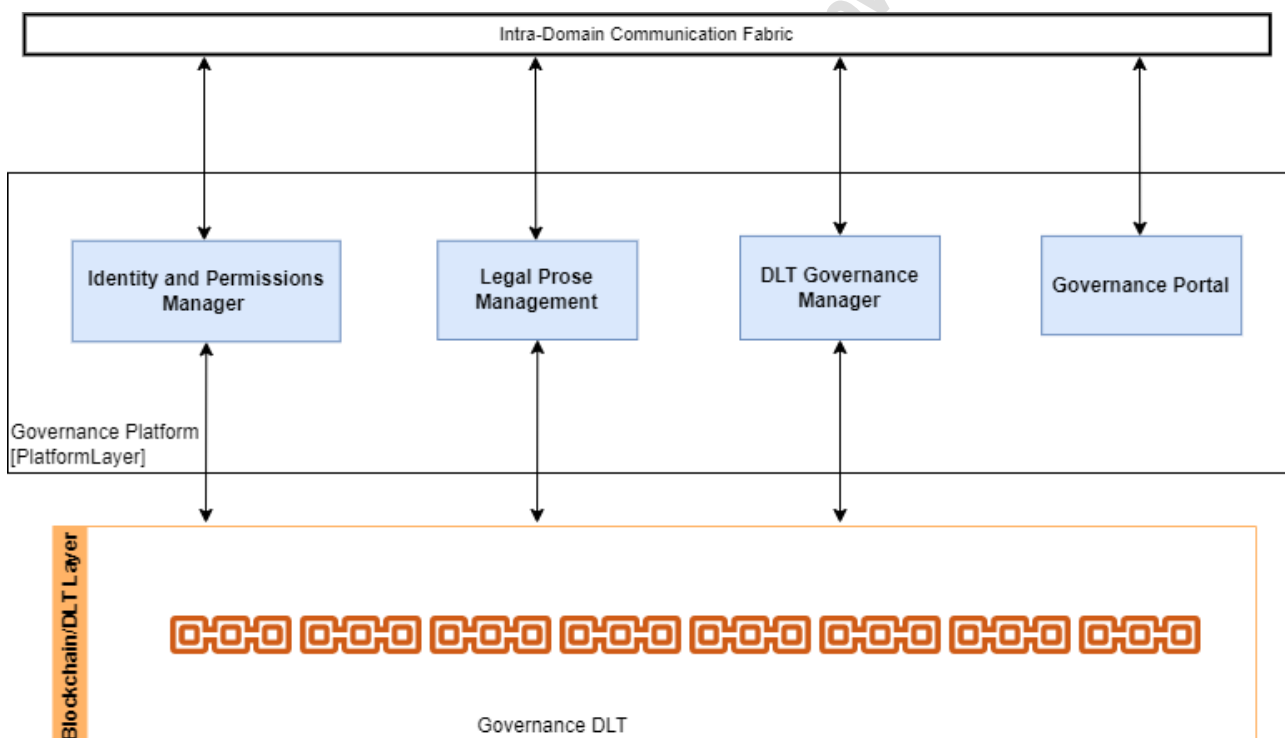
Intra-Domain Communication Fabric

Identity and Permissions Manager

Legal Prose Management

DLT Governance Manager

Governance Portal

Governance Platform [PlatformLayer]

Blockchain/DLT Layer

Governance DLT